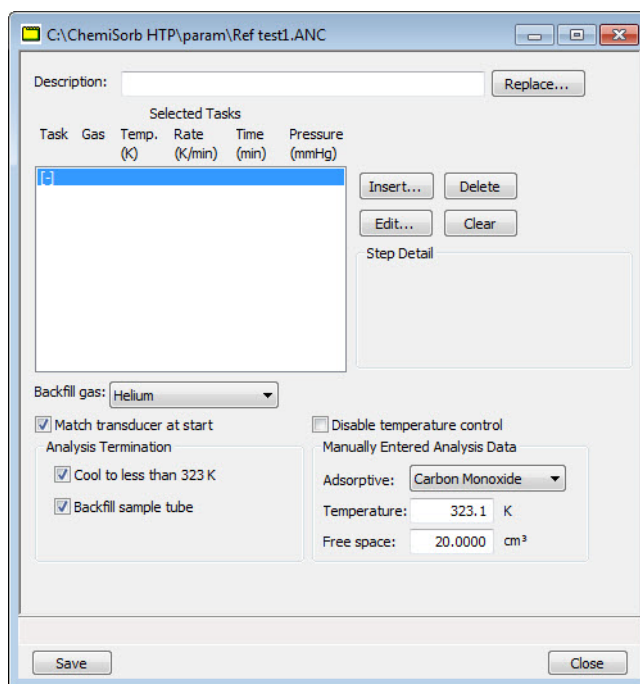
C:\ChemiSorb HTP\param\Ref test1.ANC

Description:

Replace...

Selected Tasks

| Task | Gas | Temp. (K) | Rate (K/min) | Time (min) | Pressure (mmHg) |
|---|---|---|---|---|---|
| [-] | | | | | |

Insert...

Delete

Edit...

Clear

Step Detail

Backfill gas: Helium

Match transducer at start

Disable temperature control

Analysis Termination

Cool to less than 323 K

Backfill sample tube

Manually Entered Analysis Data

Adsorptive: Carbon Monoxide

Temperature: 323.1 K

Free space: 20.0000 cm³

Save

Close